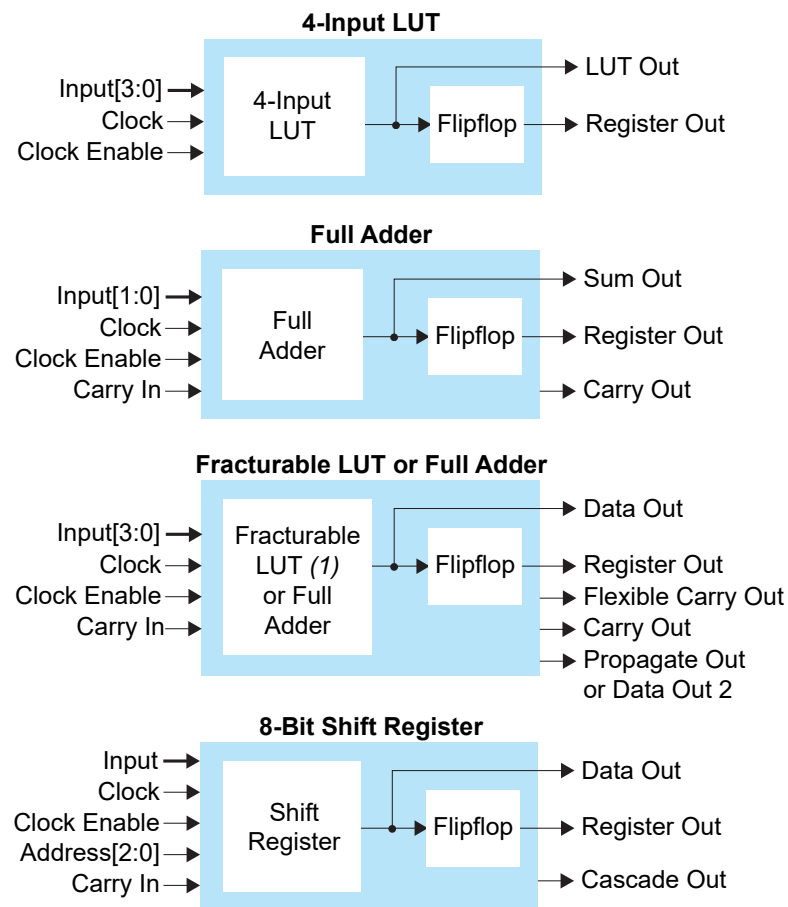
4-Input LUT

Input[3:0]
Clock
Clock Enable

4-Input LUT

Flipflop

LUT Out
Register Out

Full Adder

Input[1:0]
Clock
Clock Enable
Carry In

Full Adder

Flipflop

Sum Out
Register Out
Carry Out

Fracturable LUT or Full Adder

Input[3:0]
Clock
Clock Enable
Carry In

Fracturable LUT *(1)* or Full Adder

Flipflop

Data Out
Register Out
Flexible Carry Out
Carry Out
Propagate Out or Data Out 2

8-Bit Shift Register

Input
Clock
Clock Enable
Address[2:0]
Carry In

Shift Register

Flipflop

Data Out
Register Out
Cascade Out